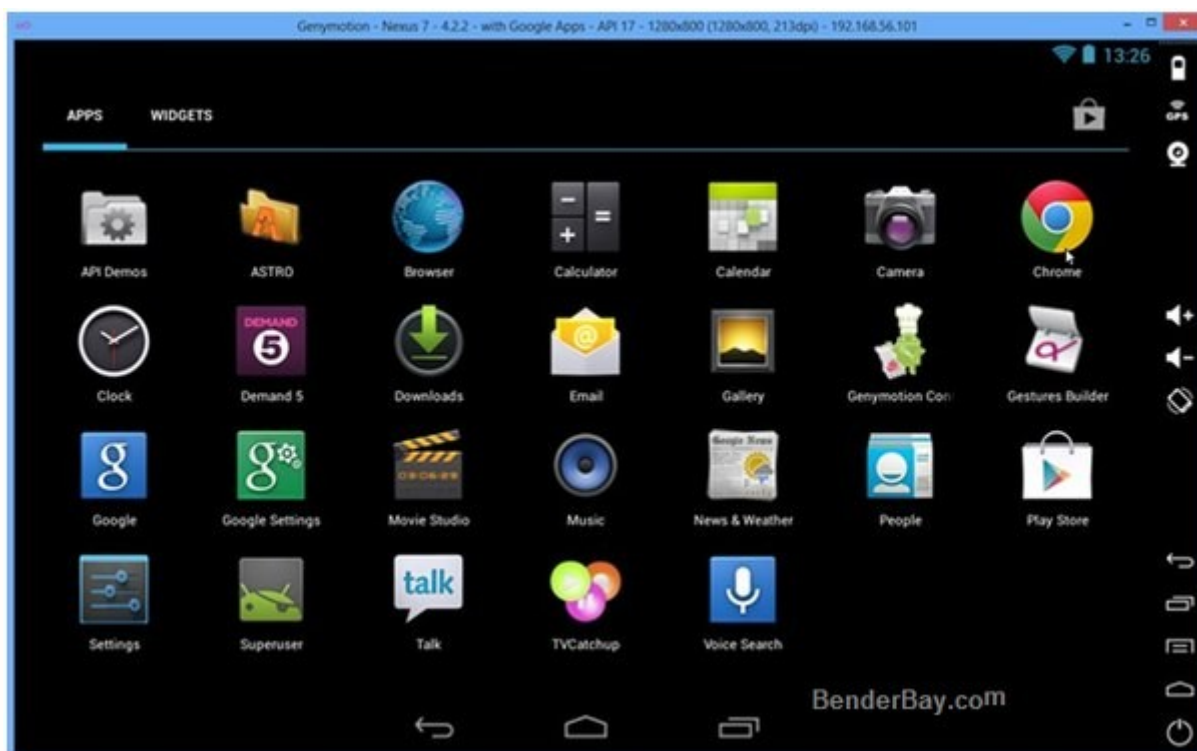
Genymotion - Nexus 7 - 4.2.2 - with Google Apps - API 17 - 1280x800 (1280x800, 213dpi) - 192.168.56.101

13:26

GPS

APPS WIDGETS

API Demos
ASTRO
Browser
Calculator
Calendar
Camera
Chrome

Clock
DEMAND 5
Demand 5
Downloads
Email
Gallery
Genymotion Con
Gestures Builder

Google
Google Settings
Movie Studio
Music
Google News
News & Weather
People
Play Store

Settings
Superuser
talk
Talk
TVCatchup
Voice Search

BenderBay.com